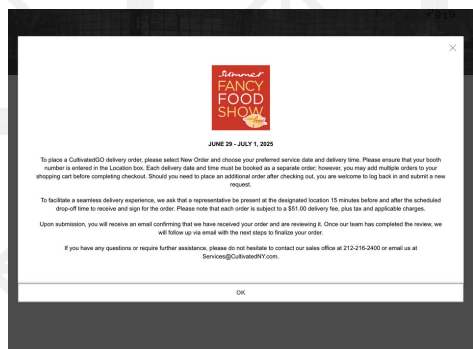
Summer
FANCY
FOOD
SHOW

JUNE 29 - JULY 1, 2025

To place a CultivatedGO delivery order, please select New Order and choose your preferred service date and delivery time. Please ensure that your booth number is entered in the Location box. Each delivery date and time must be booked as a separate order; however, you may add multiple orders to your shopping cart before completing checkout. Should you need to place an additional order after checking out, you are welcome to log back in and submit a new request.

To facilitate a seamless delivery experience, we ask that a representative be present at the designated location 15 minutes before and after the scheduled drop-off time to receive and sign for the order. Please note that each order is subject to a $51.00 delivery fee, plus tax and applicable charges.

Upon submission, you will receive an email confirming that we have received your order and are reviewing it. Once our team has completed the review, we will follow up via email with the next steps to finalize your order.

If you have any questions or require further assistance, please do not hesitate to contact our sales office at 212-216-2400 or email us at Services@CultivatedNY.com.

OK